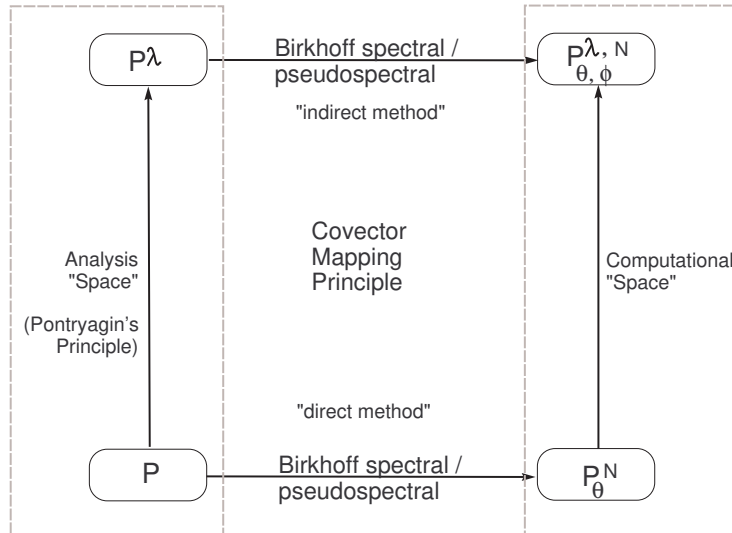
$P^{\lambda}$

Birkhoff spectral / pseudospectral

$P^{\lambda, N}_{\theta, \phi}$

"indirect method"

Covector Mapping Principle

Analysis "Space"

(Pontryagin's Principle)

Computational "Space"

"direct method"

P

Birkhoff spectral / pseudospectral

$P^{N}_{\theta}$